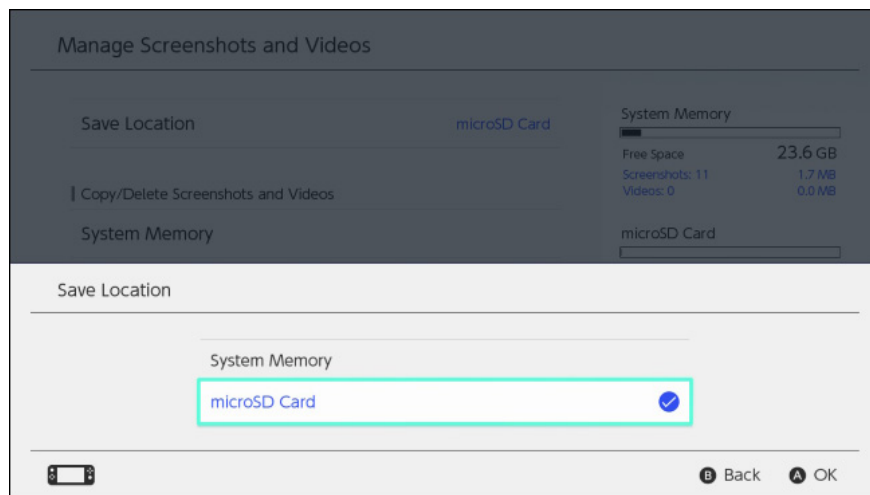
Manage Screenshots and Videos

Save Location

microSD Card

System Memory

Free Space 23.6 GB

Screenshots: 11 1.7 MB

Videos: 0 0.0 MB

Copy/Delete Screenshots and Videos

System Memory

microSD Card

Save Location

System Memory

microSD Card

B Back A OK